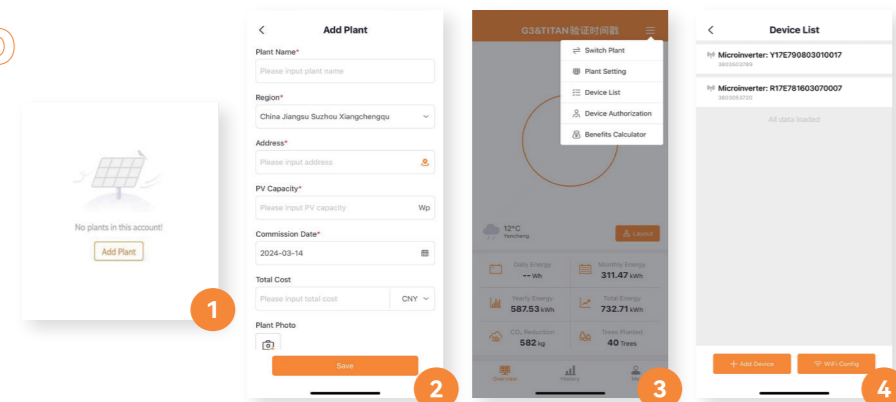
No plants in this account!

Add Plant

1

<

Add Plant

Plant Name*

Please input plant name

Region*

China Jiangsu Suzhou Xiangchengqu

Address*

Please input address

PV Capacity*

Please input PV capacity

Wp

Commission Date*

2024-03-14

Total Cost

Please input total cost

CNY

Plant Photo

Save

2

G3&TITAN验证时间戳

Switch Plant

Plant Setting

Device List

Device Authorization

Benefits Calculator

12°C

Yancheng

Layout

Daily Energy

-- Wh

Monthly Energy

311.47 kWh

Yearly Energy

587.53 kWh

Total Energy

732.71 kWh

CO₂ Reduction

582 kg

Trees Planted

40 Trees

Overview

History

Me

3

<

Device List

Microinverter: Y17E790803010017

3803053789

Microinverter: R17E781603070007

3803053720

All data loaded

+ Add Device

WiFi Config

4